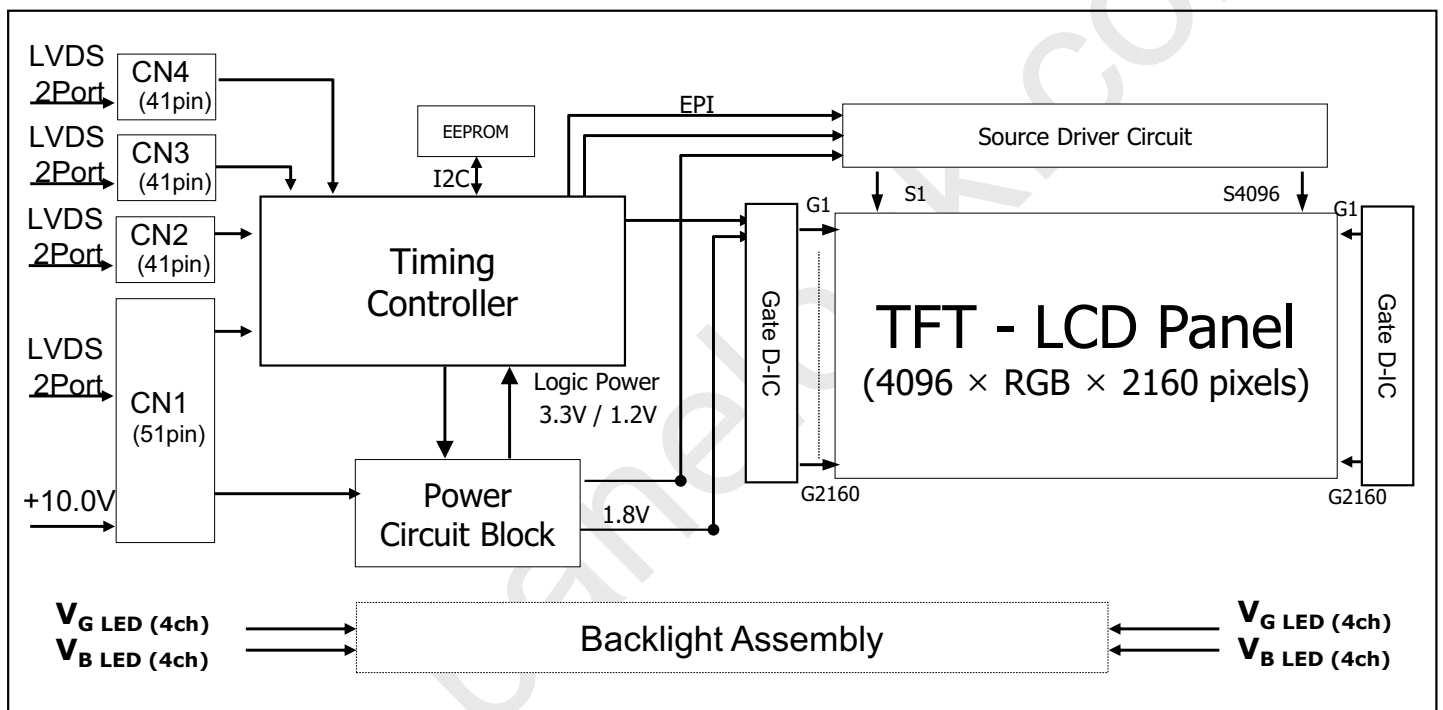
LVDS 2Port
CN4 (41pin)

LVDS 2Port
CN3 (41pin)

LVDS 2Port
CN2 (41pin)

LVDS 2Port
CN1 (51pin)

+10.0V

EEPROM

I2C

EPI

Source Driver Circuit

Timing Controller

Logic Power 3.3V / 1.2V

Power Circuit Block

1.8V

Gate D-IC

G1

G2160

S1

S4096

TFT - LCD Panel
(4096 × RGB × 2160 pixels)

G1

G2160

Gate D-IC

$V_{G\ LED\ (4ch)}$
$V_{B\ LED\ (4ch)}$

Backlight Assembly

$V_{G\ LED\ (4ch)}$
$V_{B\ LED\ (4ch)}$